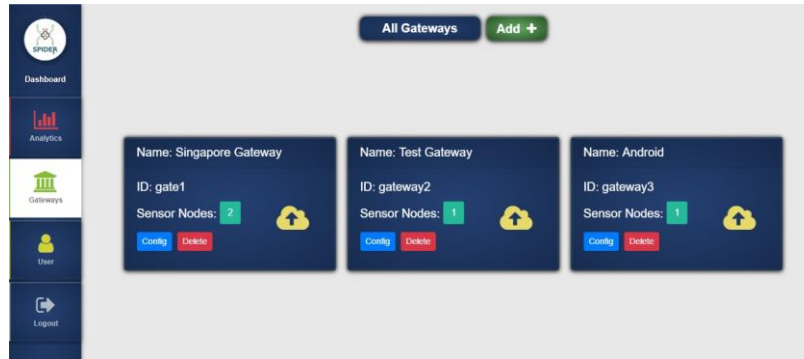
SPIDER

Dashboard

Analytics

Gateways

User

Logout

All Gateways

Add +

Name: Singapore Gateway

ID: gate1

Sensor Nodes: 2

Config Delete

Name: Test Gateway

ID: gateway2

Sensor Nodes: 1

Config Delete

Name: Android

ID: gateway3

Sensor Nodes: 1

Config Delete